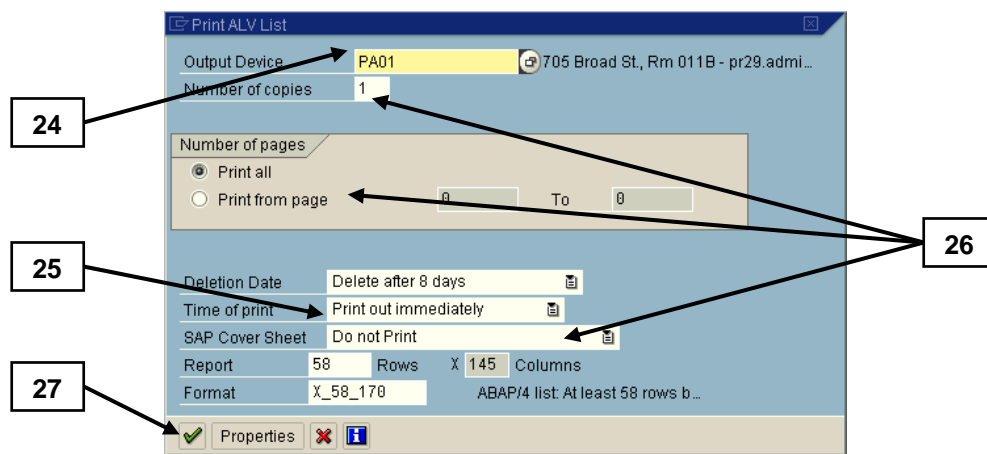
Print ALV List

Output Device PA01 705 Broad St., Rm 011B - pr29.admi...

Number of copies 1

Number of pages

Print all

Print from page 0 To 0

Deletion Date Delete after 8 days

Time of print Print out immediately

SAP Cover Sheet Do not Print

Report 58 Rows X 145 Columns

Format X_58_170 ABAP/4 list: At least 58 rows b...

Properties

24

25

26

27